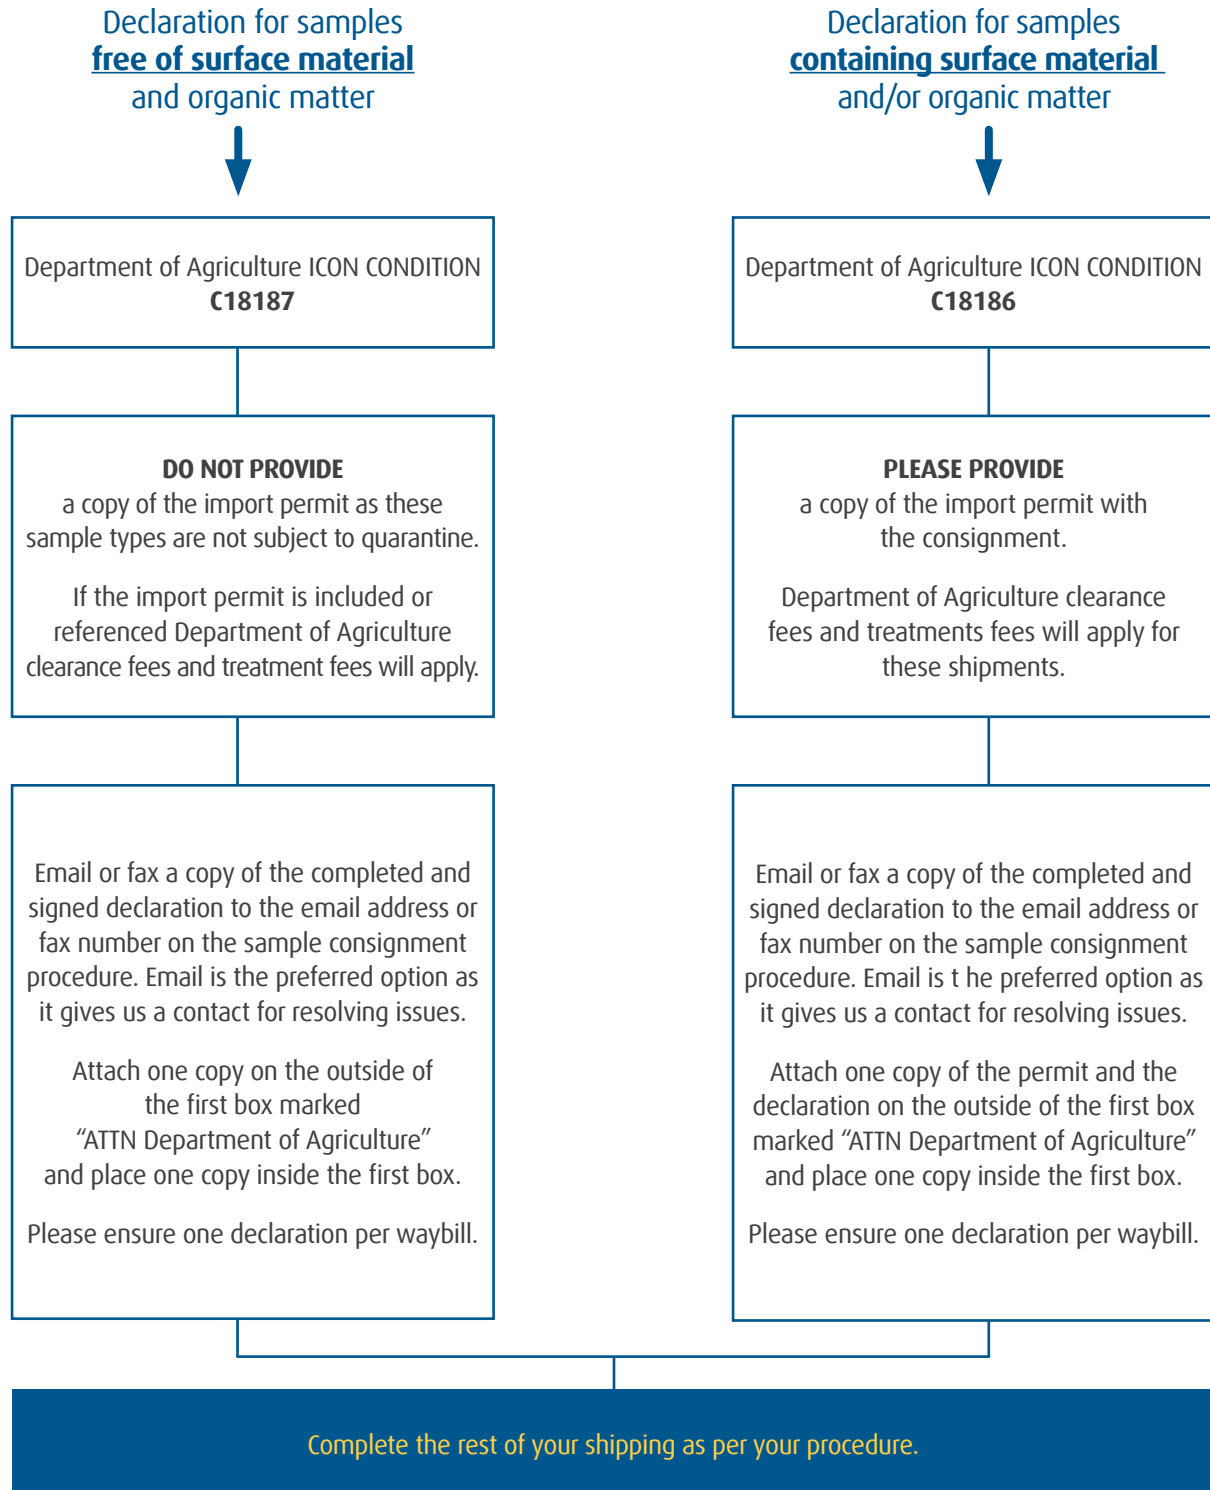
Declaration for samples
free of surface material
and organic matter

Department of Agriculture ICON CONDITION
C18187

DO NOT PROVIDE
a copy of the import permit as these sample types are not subject to quarantine.

If the import permit is included or referenced Department of Agriculture clearance fees and treatment fees will apply.

Email or fax a copy of the completed and signed declaration to the email address or fax number on the sample consignment procedure. Email is the preferred option as it gives us a contact for resolving issues.

Attach one copy on the outside of the first box marked "ATTN Department of Agriculture" and place one copy inside the first box.

Please ensure one declaration per waybill.

Declaration for samples
containing surface material
and/or organic matter

Department of Agriculture ICON CONDITION
C18186

PLEASE PROVIDE
a copy of the import permit with the consignment.

Department of Agriculture clearance fees and treatments fees will apply for these shipments.

Email or fax a copy of the completed and signed declaration to the email address or fax number on the sample consignment procedure. Email is t he preferred option as it gives us a contact for resolving issues.

Attach one copy of the permit and the declaration on the outside of the first box marked "ATTN Department of Agriculture" and place one copy inside the first box.

Please ensure one declaration per waybill.

Complete the rest of your shipping as per your procedure.